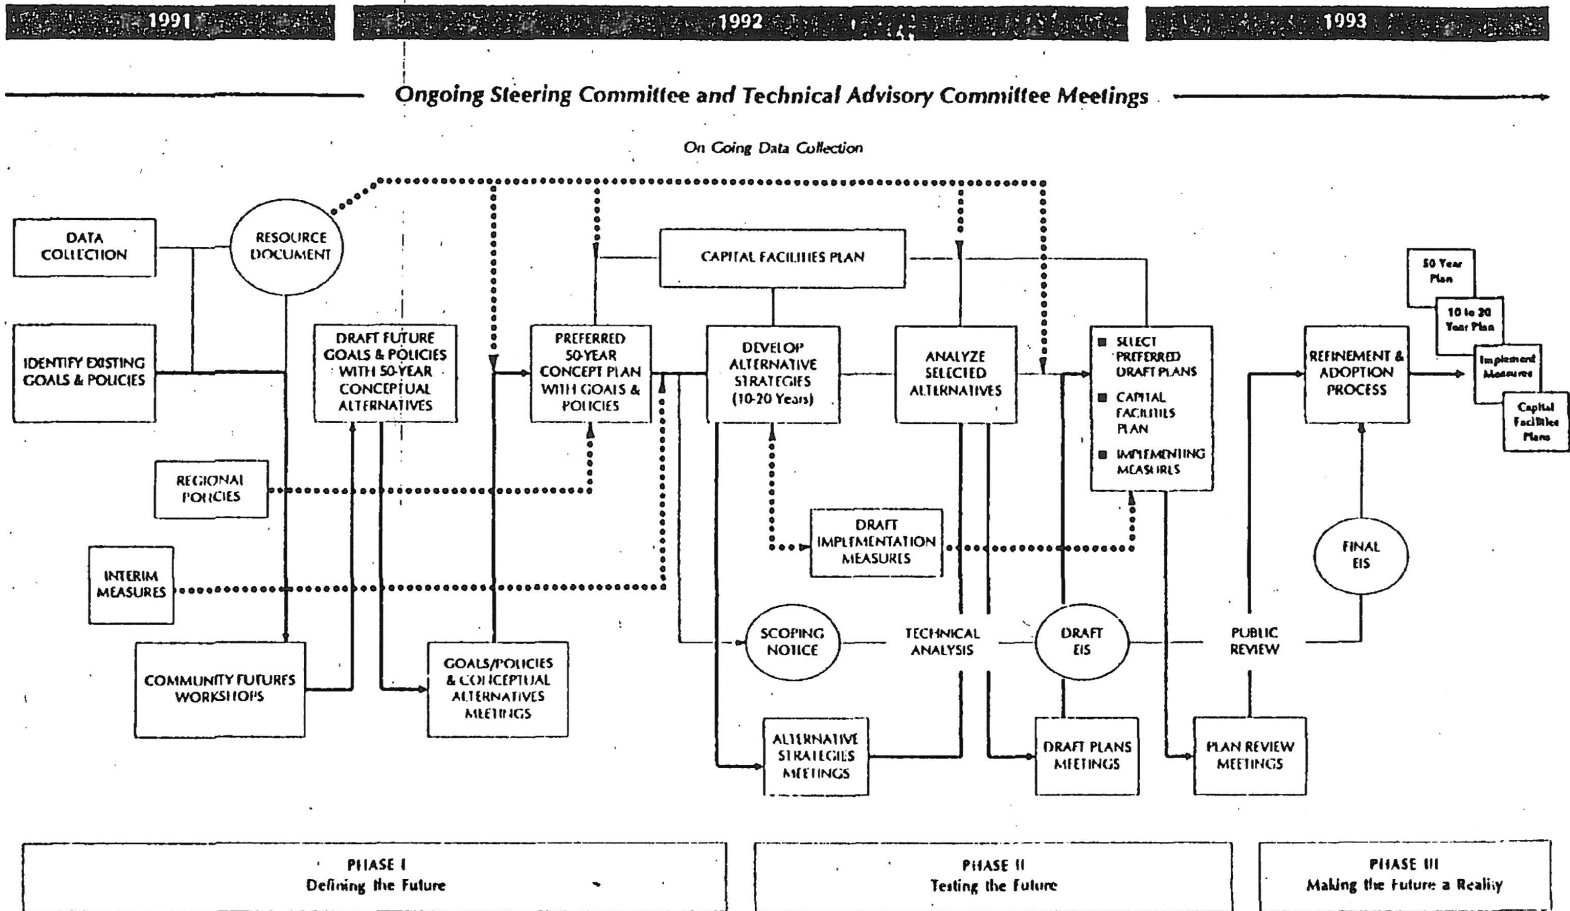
1991

1992

1993

Ongoing Steering Committee and Technical Advisory Committee Meetings

On Going Data Collection

DATA COLLECTION

RESOURCE DOCUMENT

IDENTIFY EXISTING GOALS & POLICIES

DRAFT FUTURE GOALS & POLICIES WITH 50-YEAR CONCEPTUAL ALTERNATIVES

CAPITAL FACILITIES PLAN

PREFERRED 50-YEAR CONCEPT PLAN WITH GOALS & POLICIES

DEVELOP ALTERNATIVE STRATEGIES (10-20 Years)

ANALYZE SELECTED ALTERNATIVES

SELECT PREFERRED DRAFT PLANS

CAPITAL FACILITIES PLAN

IMPLEMENTING MEASURES

REFINEMENT & ADOPTION PROCESS

50 Year Plan

10 to 20 Year Plan

Implement Measures

Capital Facilities Plans

REGIONAL POLICIES

DRAFT IMPLEMENTATION MEASURES

INTERIM MEASURES

FINAL EIS

SCOPING NOTICE

TECHNICAL ANALYSIS

DRAFT EIS

PUBLIC REVIEW

COMMUNITY FUTURES WORKSHOPS

GOALS/POLICIES & CONCEPTUAL ALTERNATIVES MEETINGS

ALTERNATIVE STRATEGIES MEETINGS

DRAFT PLANS MEETINGS

PLAN REVIEW MEETINGS

PHASE I
Defining the Future

PHASE II
Testing the Future

PHASE III
Making the Future a Reality